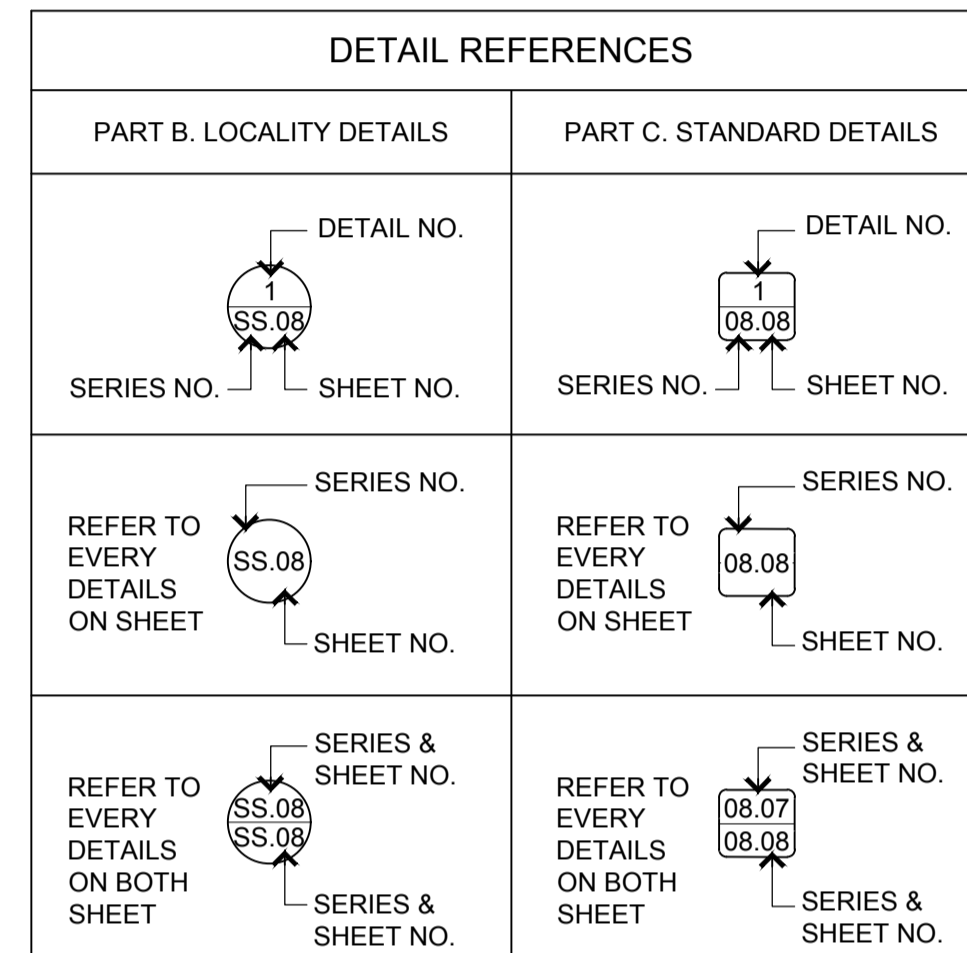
DETAIL REFERENCES

| PART B. LOCALITY DETAILS | PART C. STANDARD DETAILS |
|---|---|
| DETAIL NO. 1 SS.08 SERIES NO. SHEET NO. | DETAIL NO. 1 08.08 SERIES NO. SHEET NO. |
| SERIES NO. REFER TO EVERY DETAILS ON SHEET SS.08 SHEET NO. | SERIES NO. REFER TO EVERY DETAILS ON SHEET 08.08 SHEET NO. |
| SERIES & SHEET NO. REFER TO EVERY DETAILS ON BOTH SHEET SS.08 SS.08 SERIES & SHEET NO. | SERIES & SHEET NO. REFER TO EVERY DETAILS ON BOTH SHEET 08.07 08.08 SERIES & SHEET NO. |